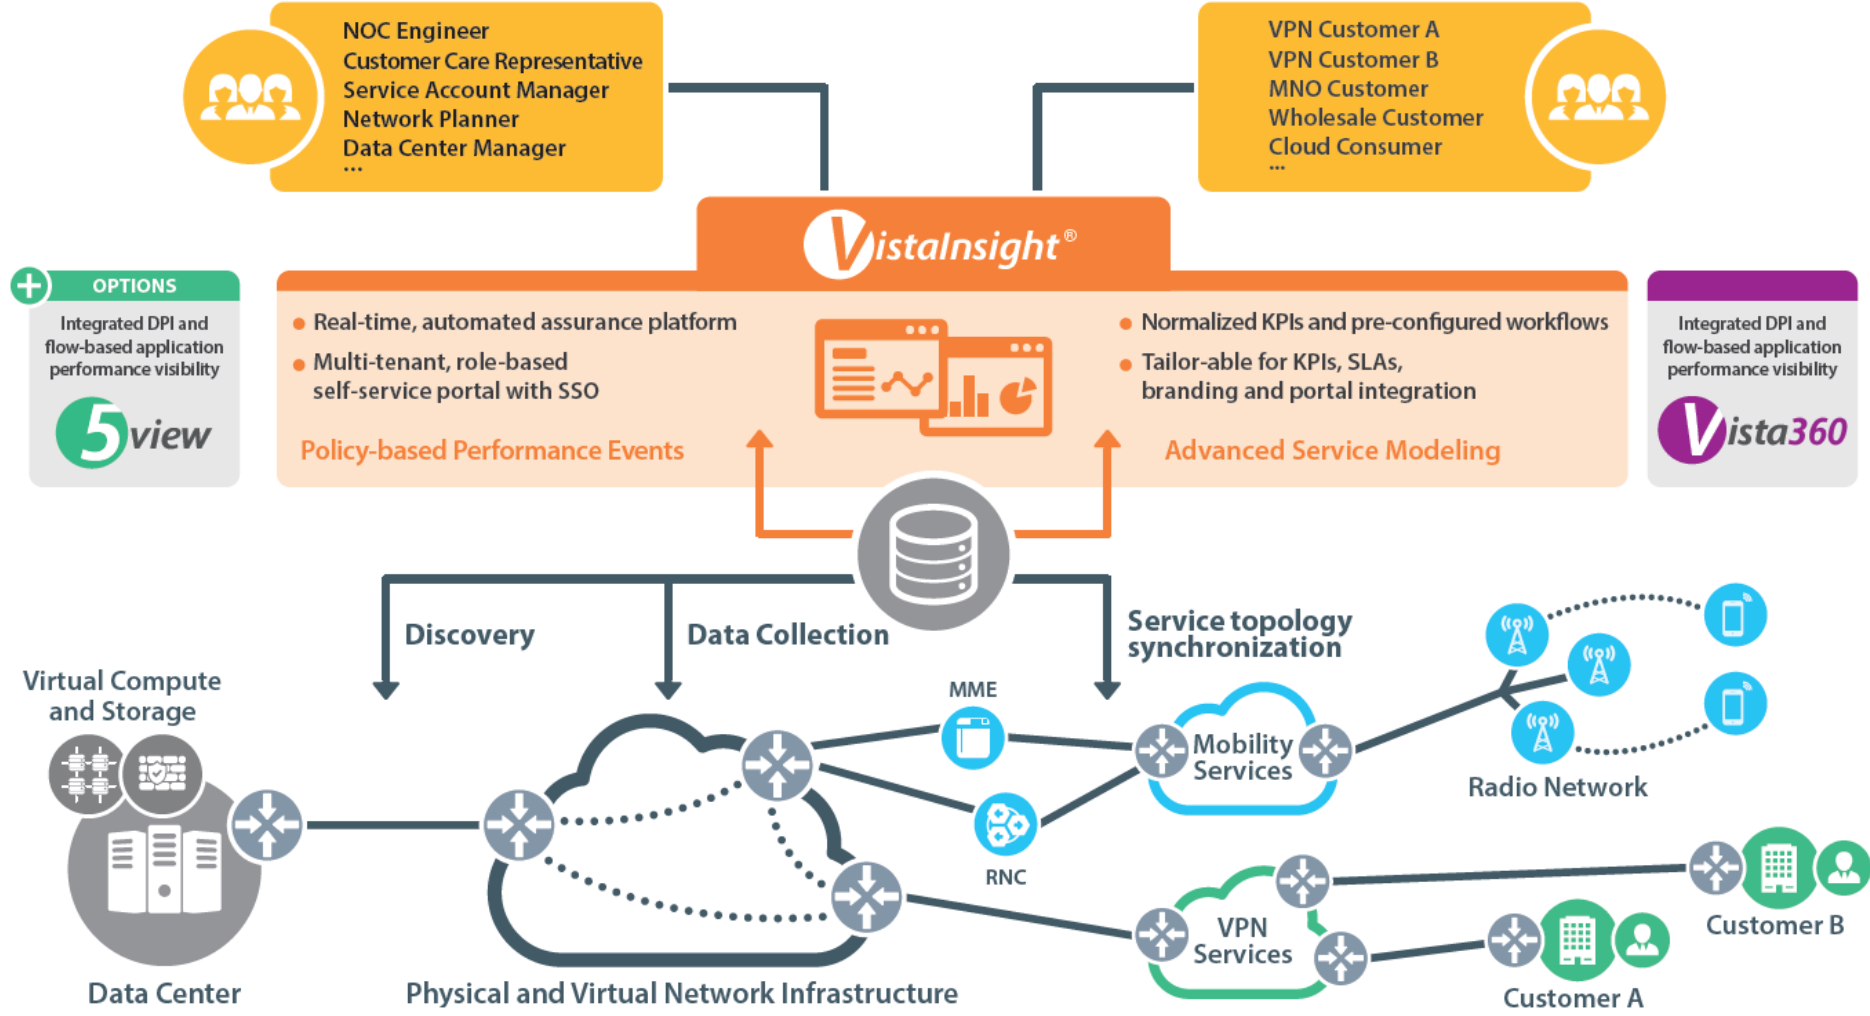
NOC Engineer
Customer Care Representative
Service Account Manager
Network Planner
Data Center Manager
...

VPN Customer A
VPN Customer B
MNO Customer
Wholesale Customer
Cloud Consumer
...

VistaInsight®

OPTIONS
Integrated DPI and flow-based application performance visibility
5view

• Real-time, automated assurance platform
• Multi-tenant, role-based self-service portal with SSO
Policy-based Performance Events

• Normalized KPIs and pre-configured workflows
• Tailor-able for KPIs, SLAs, branding and portal integration
Advanced Service Modeling

Integrated DPI and flow-based application performance visibility
Vista360

Discovery
Data Collection
Service topology synchronization

Virtual Compute and Storage
Data Center
Physical and Virtual Network Infrastructure
MME
RNC
Mobility Services
Radio Network
VPN Services
Customer B
Customer A